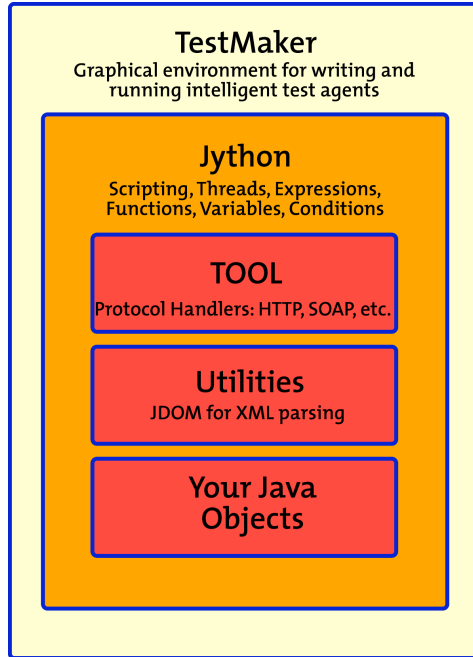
TestMaker
Graphical environment for writing and running intelligent test agents

Jython
Scripting, Threads, Expressions, Functions, Variables, Conditions

TOOL
Protocol Handlers: HTTP, SOAP, etc.

Utilities
JDOM for XML parsing

Your Java Objects